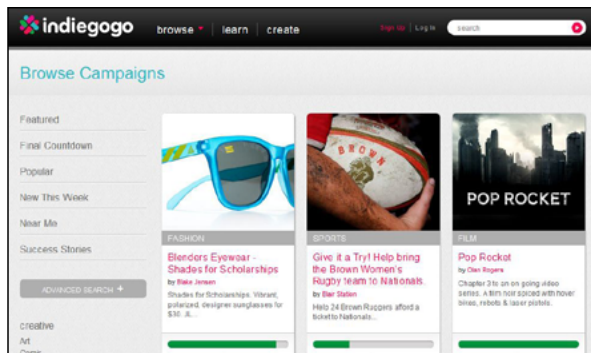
indiegogo browse learn create Sign Up | Log In search

Browse Campaigns

Featured
Final Countdown
Popular
New This Week
Near Me
Success Stories

ADVANCED SEARCH +

creative
Art
Comic

BROWN

FASHION
Blenders Eyewear - Shades for Scholarships
by Blake Jensen
Shades for Scholarships. Vibrant, polarized, designer sunglasses for $30. A...

SPORTS
Give it a Try! Help bring the Brown Women's Rugby team to Nationals
by Blair Station
Help 24 Brown Ruggers afford a ticket to Nationals...

POP ROCKET

FILM
Pop Rocket
by Clint Rogers
Chapter 3 to an on going video series. A film noir spiced with hover bikes, robots & laser pistols.